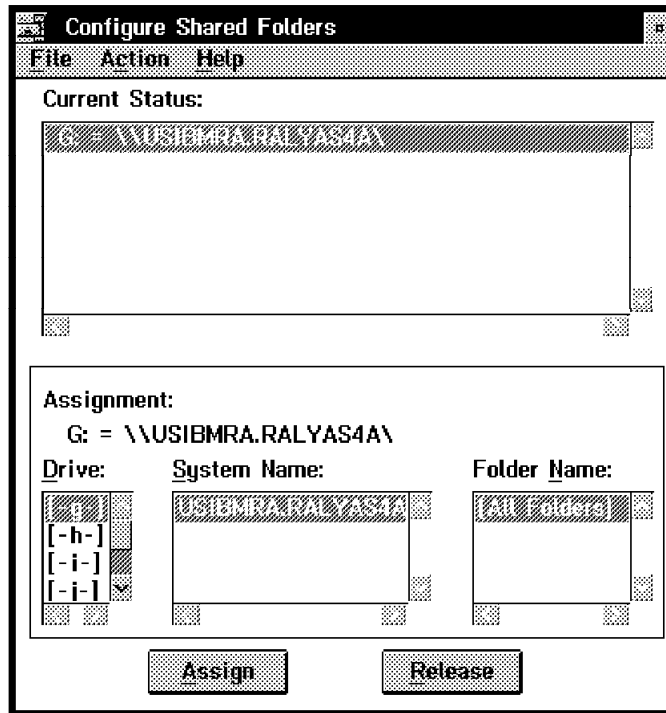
Configure Shared Folders

File Action Help

Current Status:

G: = \\USIBMRA.RALYAS4A\

Assignment:

G: = \\USIBMRA.RALYAS4A\

Drive:

System Name:

Folder Name:

[-g-]
[-h-]
[-i-]
[-j-]

USIBMRA.RALYAS4A

[All Folders]

Assign

Release